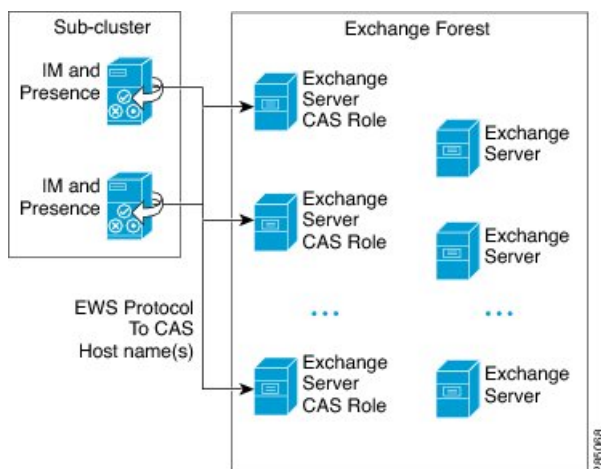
Sub-cluster

IM and Presence

IM and Presence

EWS Protocol To CAS Host name(s)

Exchange Forest

Exchange Server CAS Role

Exchange Server

Exchange Server CAS Role

Exchange Server

...

...

Exchange Server CAS Role

Exchange Server

285068